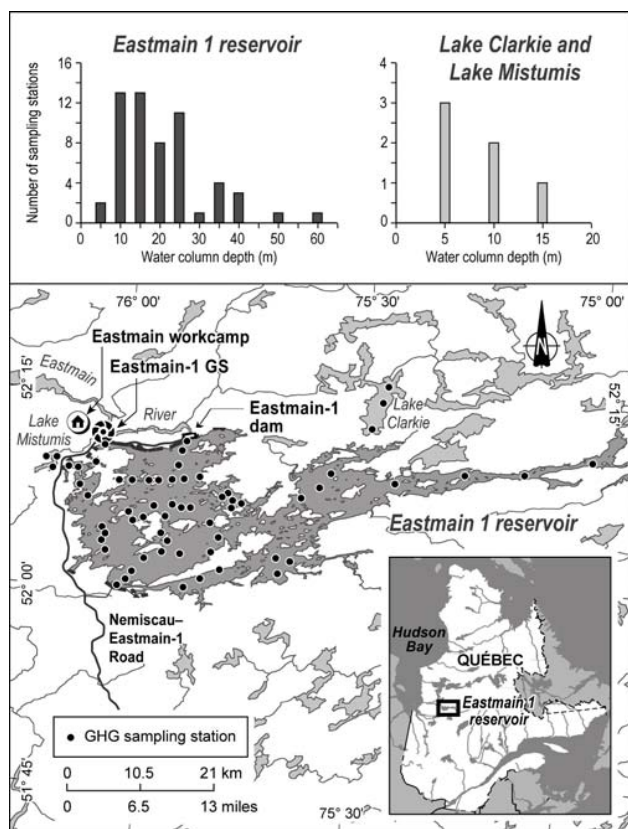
Eastmain 1 reservoir

Number of sampling stations

16
12
8
4
0

0 10 20 30 40 50 60

Water column depth (m)

Lake Clarkie and Lake Mistumis

4
3
2
1
0

0 5 10 15 20

Water column depth (m)

76° 00'
75° 30'
75° 00'

52° 15'
52° 15'
52° 00'
51° 45'

Eastmain workcamp
Eastmain-1 GS
Eastmain
River
Lake Mistumis
Eastmain-1 dam
Lake Clarkie
N

Eastmain 1 reservoir

Nemiscau–Eastmain-1 Road

Hudson Bay
QUÉBEC
Eastmain 1 reservoir

GHG sampling station

0 10.5 21 km
0 6.5 13 miles

75° 30'